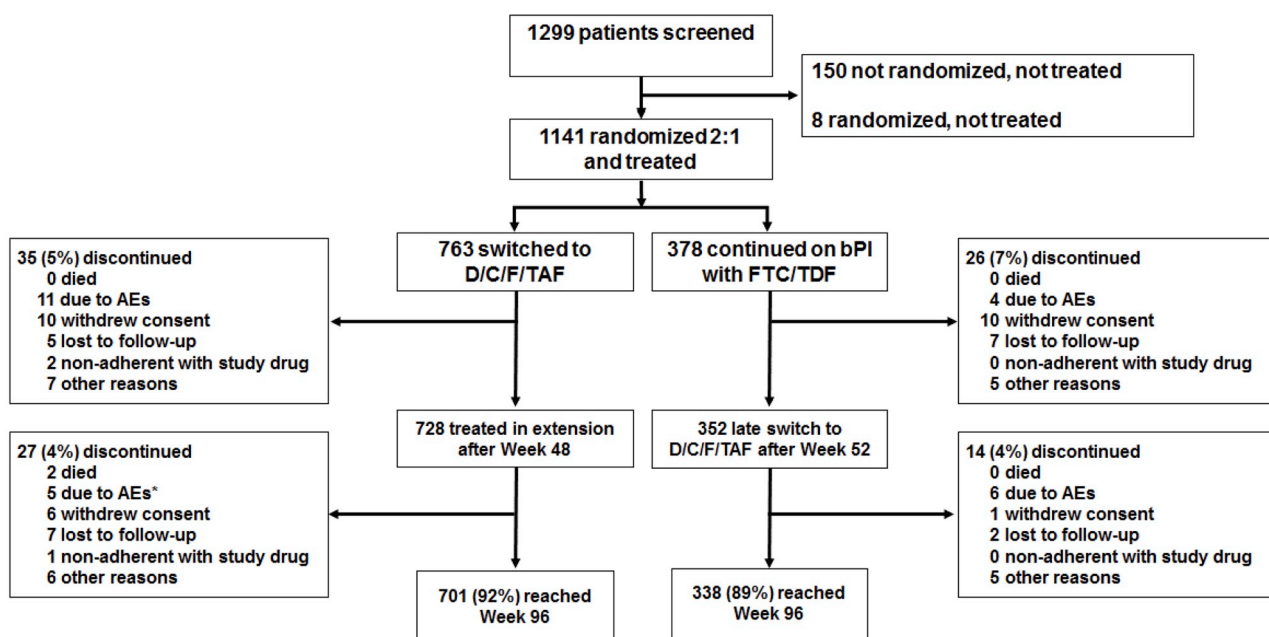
1299 patients screened

150 not randomized, not treated

8 randomized, not treated

1141 randomized 2:1 and treated

35 (5%) discontinued
0 died
11 due to AEs
10 withdrew consent
5 lost to follow-up
2 non-adherent with study drug
7 other reasons

763 switched to D/C/F/TAF

378 continued on bPI with FTC/TDF

26 (7%) discontinued
0 died
4 due to AEs
10 withdrew consent
7 lost to follow-up
0 non-adherent with study drug
5 other reasons

27 (4%) discontinued
2 died
5 due to AEs*
6 withdrew consent
7 lost to follow-up
1 non-adherent with study drug
6 other reasons

728 treated in extension after Week 48

352 late switch to D/C/F/TAF after Week 52

14 (4%) discontinued
0 died
6 due to AEs
1 withdrew consent
2 lost to follow-up
0 non-adherent with study drug
5 other reasons

701 (92%) reached Week 96

338 (89%) reached Week 96